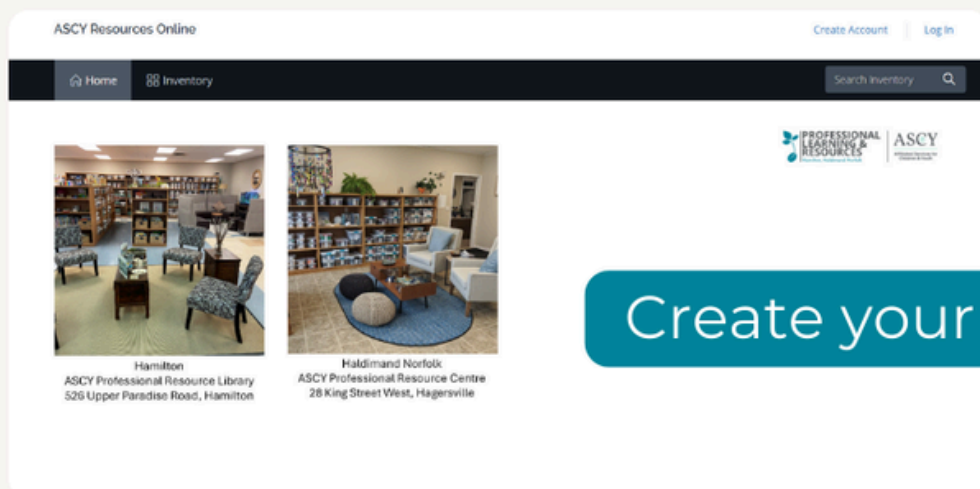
ASCY Resources Online

Create Account | Log In

Home | Inventory | Search Inventory

PROFESSIONAL LEARNING & RESOURCES | ASCY

Hamilton
ASCY Professional Resource Library
526 Upper Paradise Road, Hamilton

Haldimand Norfolk
ASCY Professional Resource Centre
28 King Street West, Hagersville

Create your